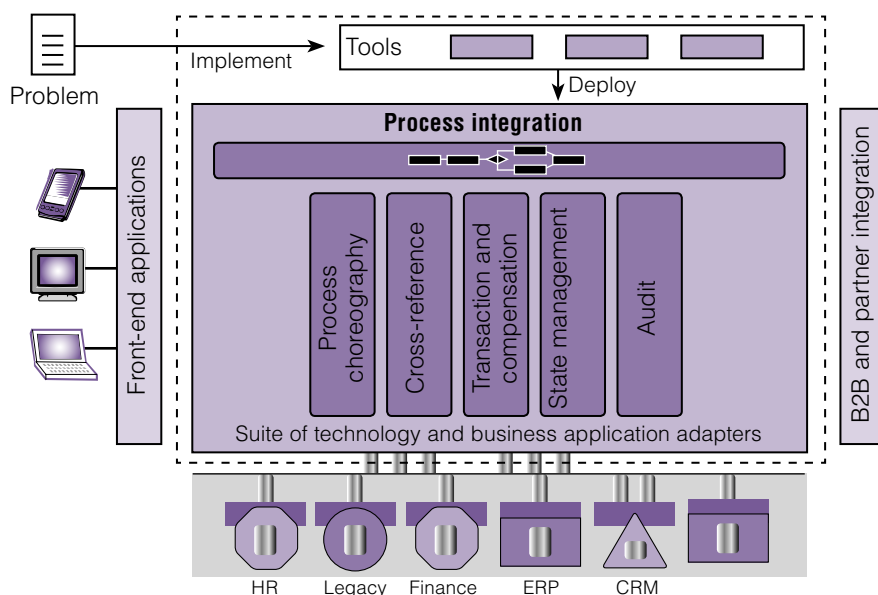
Problem

Implement

Tools

Deploy

Front-end applications

Process integration

Process choreography

Cross-reference

Transaction and compensation

State management

Audit

Suite of technology and business application adapters

B2B and partner integration

HR

Legacy

Finance

ERP

CRM